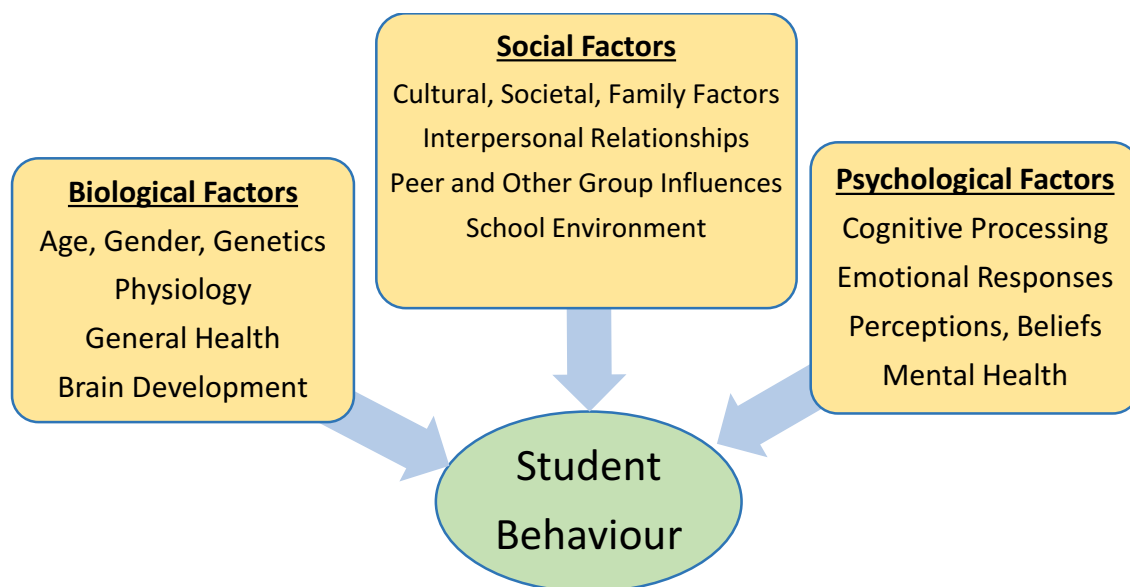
Social Factors
Cultural, Societal, Family Factors
Interpersonal Relationships
Peer and Other Group Influences
School Environment

Biological Factors
Age, Gender, Genetics
Physiology
General Health
Brain Development

Psychological Factors
Cognitive Processing
Emotional Responses
Perceptions, Beliefs
Mental Health

Student Behaviour